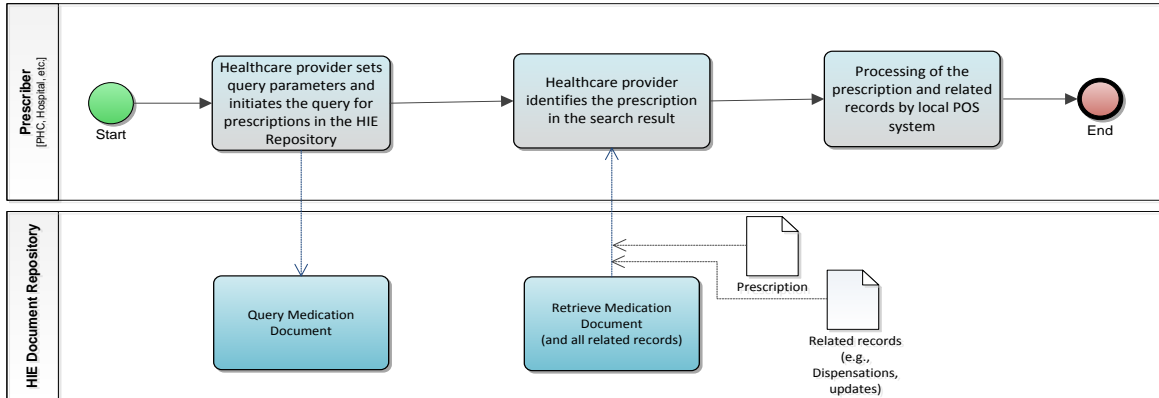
Prescriber
[PHC, Hospital, etc.]

Start

Healthcare provider sets query parameters and initiates the query for prescriptions in the HIE Repository

Healthcare provider identifies the prescription in the search result

Processing of the prescription and related records by local POS system

End

HIE Document Repository

Query Medication Document

Retrieve Medication Document (and all related records)

Prescription

Related records (e.g., Dispensations, updates)